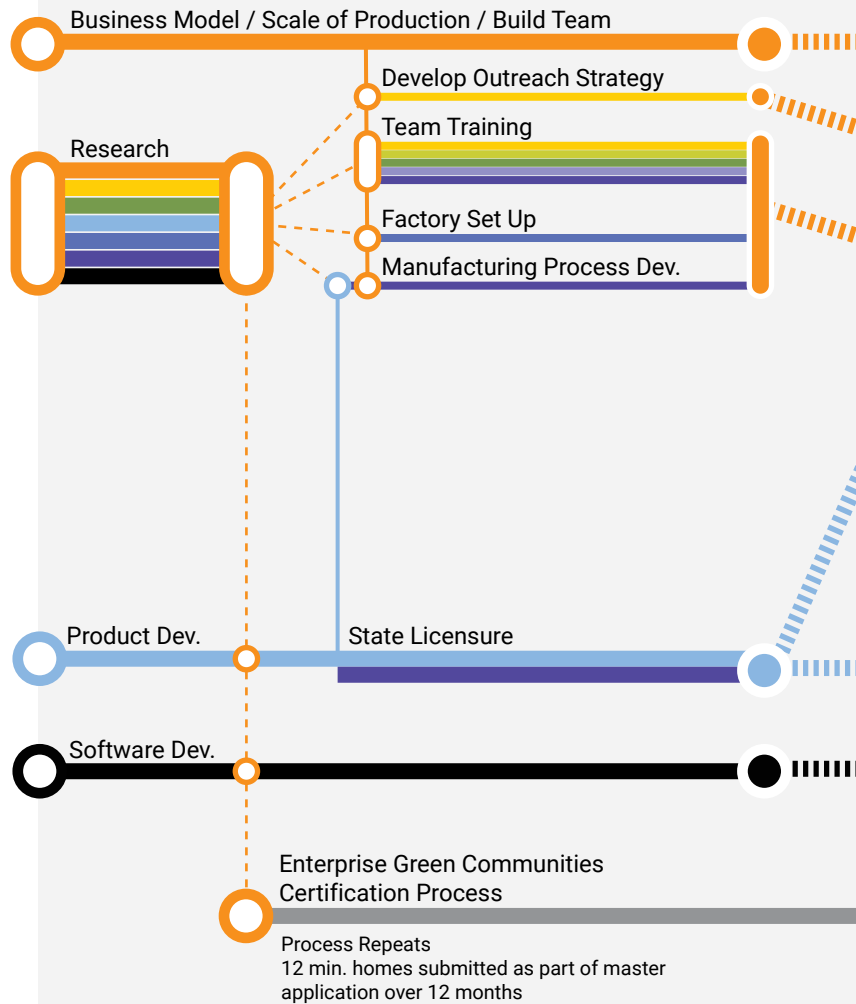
Business Model / Scale of Production / Build Team

Develop Outreach Strategy

Team Training

Research

Factory Set Up

Manufacturing Process Dev.

Product Dev.

State Licensure

Software Dev.

Enterprise Green Communities Certification Process

Process Repeats
12 min. homes submitted as part of master application over 12 months